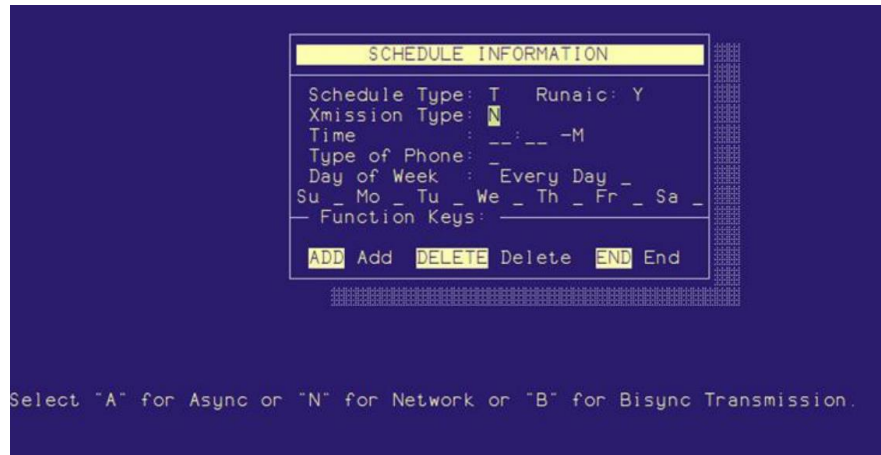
SCHEDULE INFORMATION

Schedule Type: T   Runaic: Y
Xmission Type: N
Time          : __:__ -M
Type of Phone: _
Day of Week  :  Every Day _
Su _ Mo _ Tu _ We _ Th _ Fr _ Sa _

Function Keys:

ADD Add   DELETE Delete   END End

Select "A" for Async or "N" for Network or "B" for Bisync Transmission.